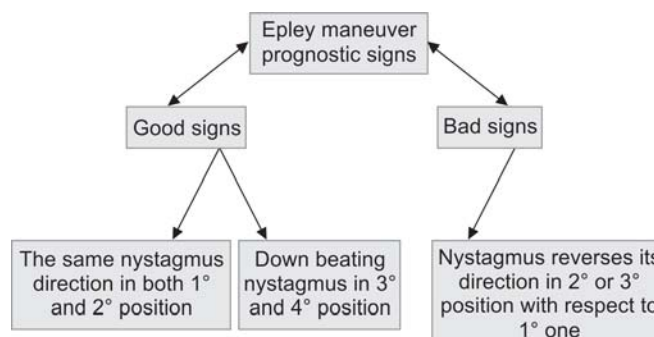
Epley maneuver prognostic signs

Good signs

Bad signs

The same nystagmus direction in both 1° and 2° position

Down beating nystagmus in 3° and 4° position

Nystagmus reverses its direction in 2° or 3° position with respect to 1° one